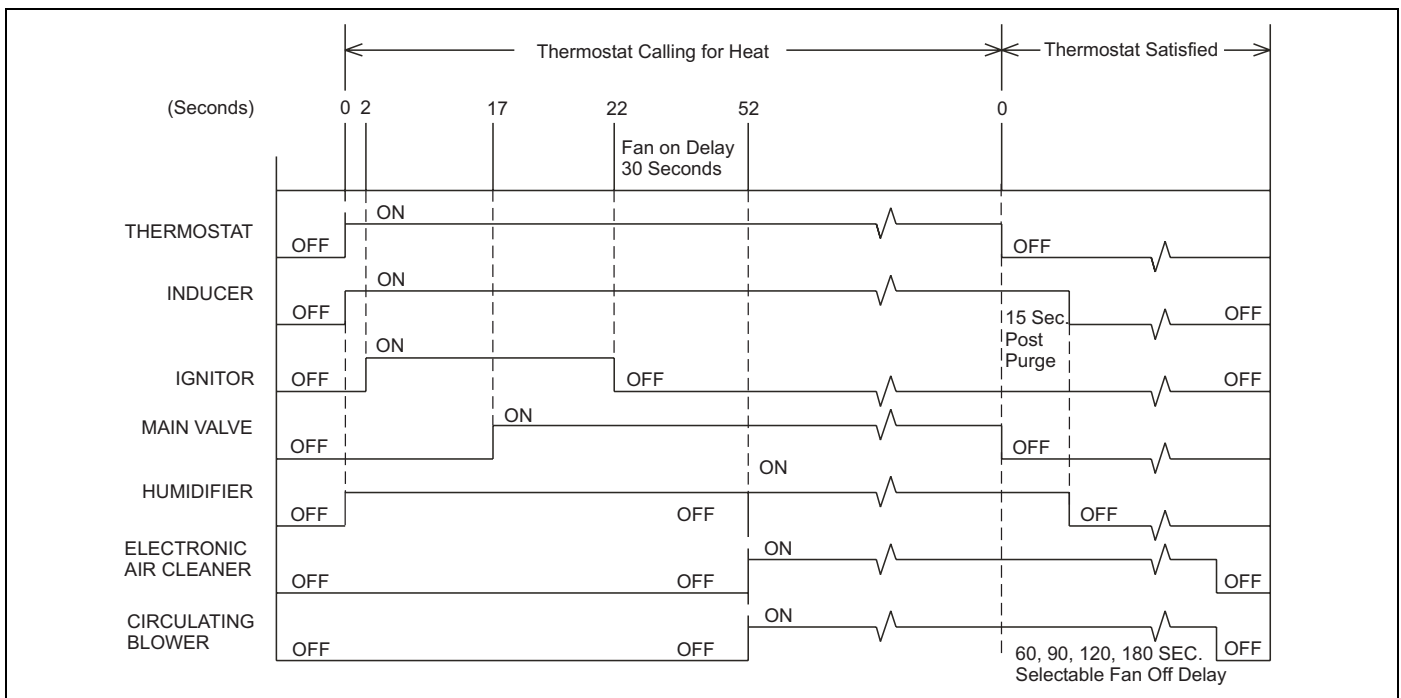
Thermostat Calling for Heat

Thermostat Satisfied

(Seconds) 0 2 17 22 52 0

Fan on Delay 30 Seconds

THERMOSTAT OFF ON OFF

INDUCER OFF ON 15 Sec. Post Purge OFF

IGNITOR OFF ON OFF OFF

MAIN VALVE OFF ON OFF

HUMIDIFIER OFF OFF ON OFF

ELECTRONIC AIR CLEANER OFF OFF ON OFF

CIRCULATING BLOWER OFF OFF ON OFF

60, 90, 120, 180 SEC. Selectable Fan Off Delay